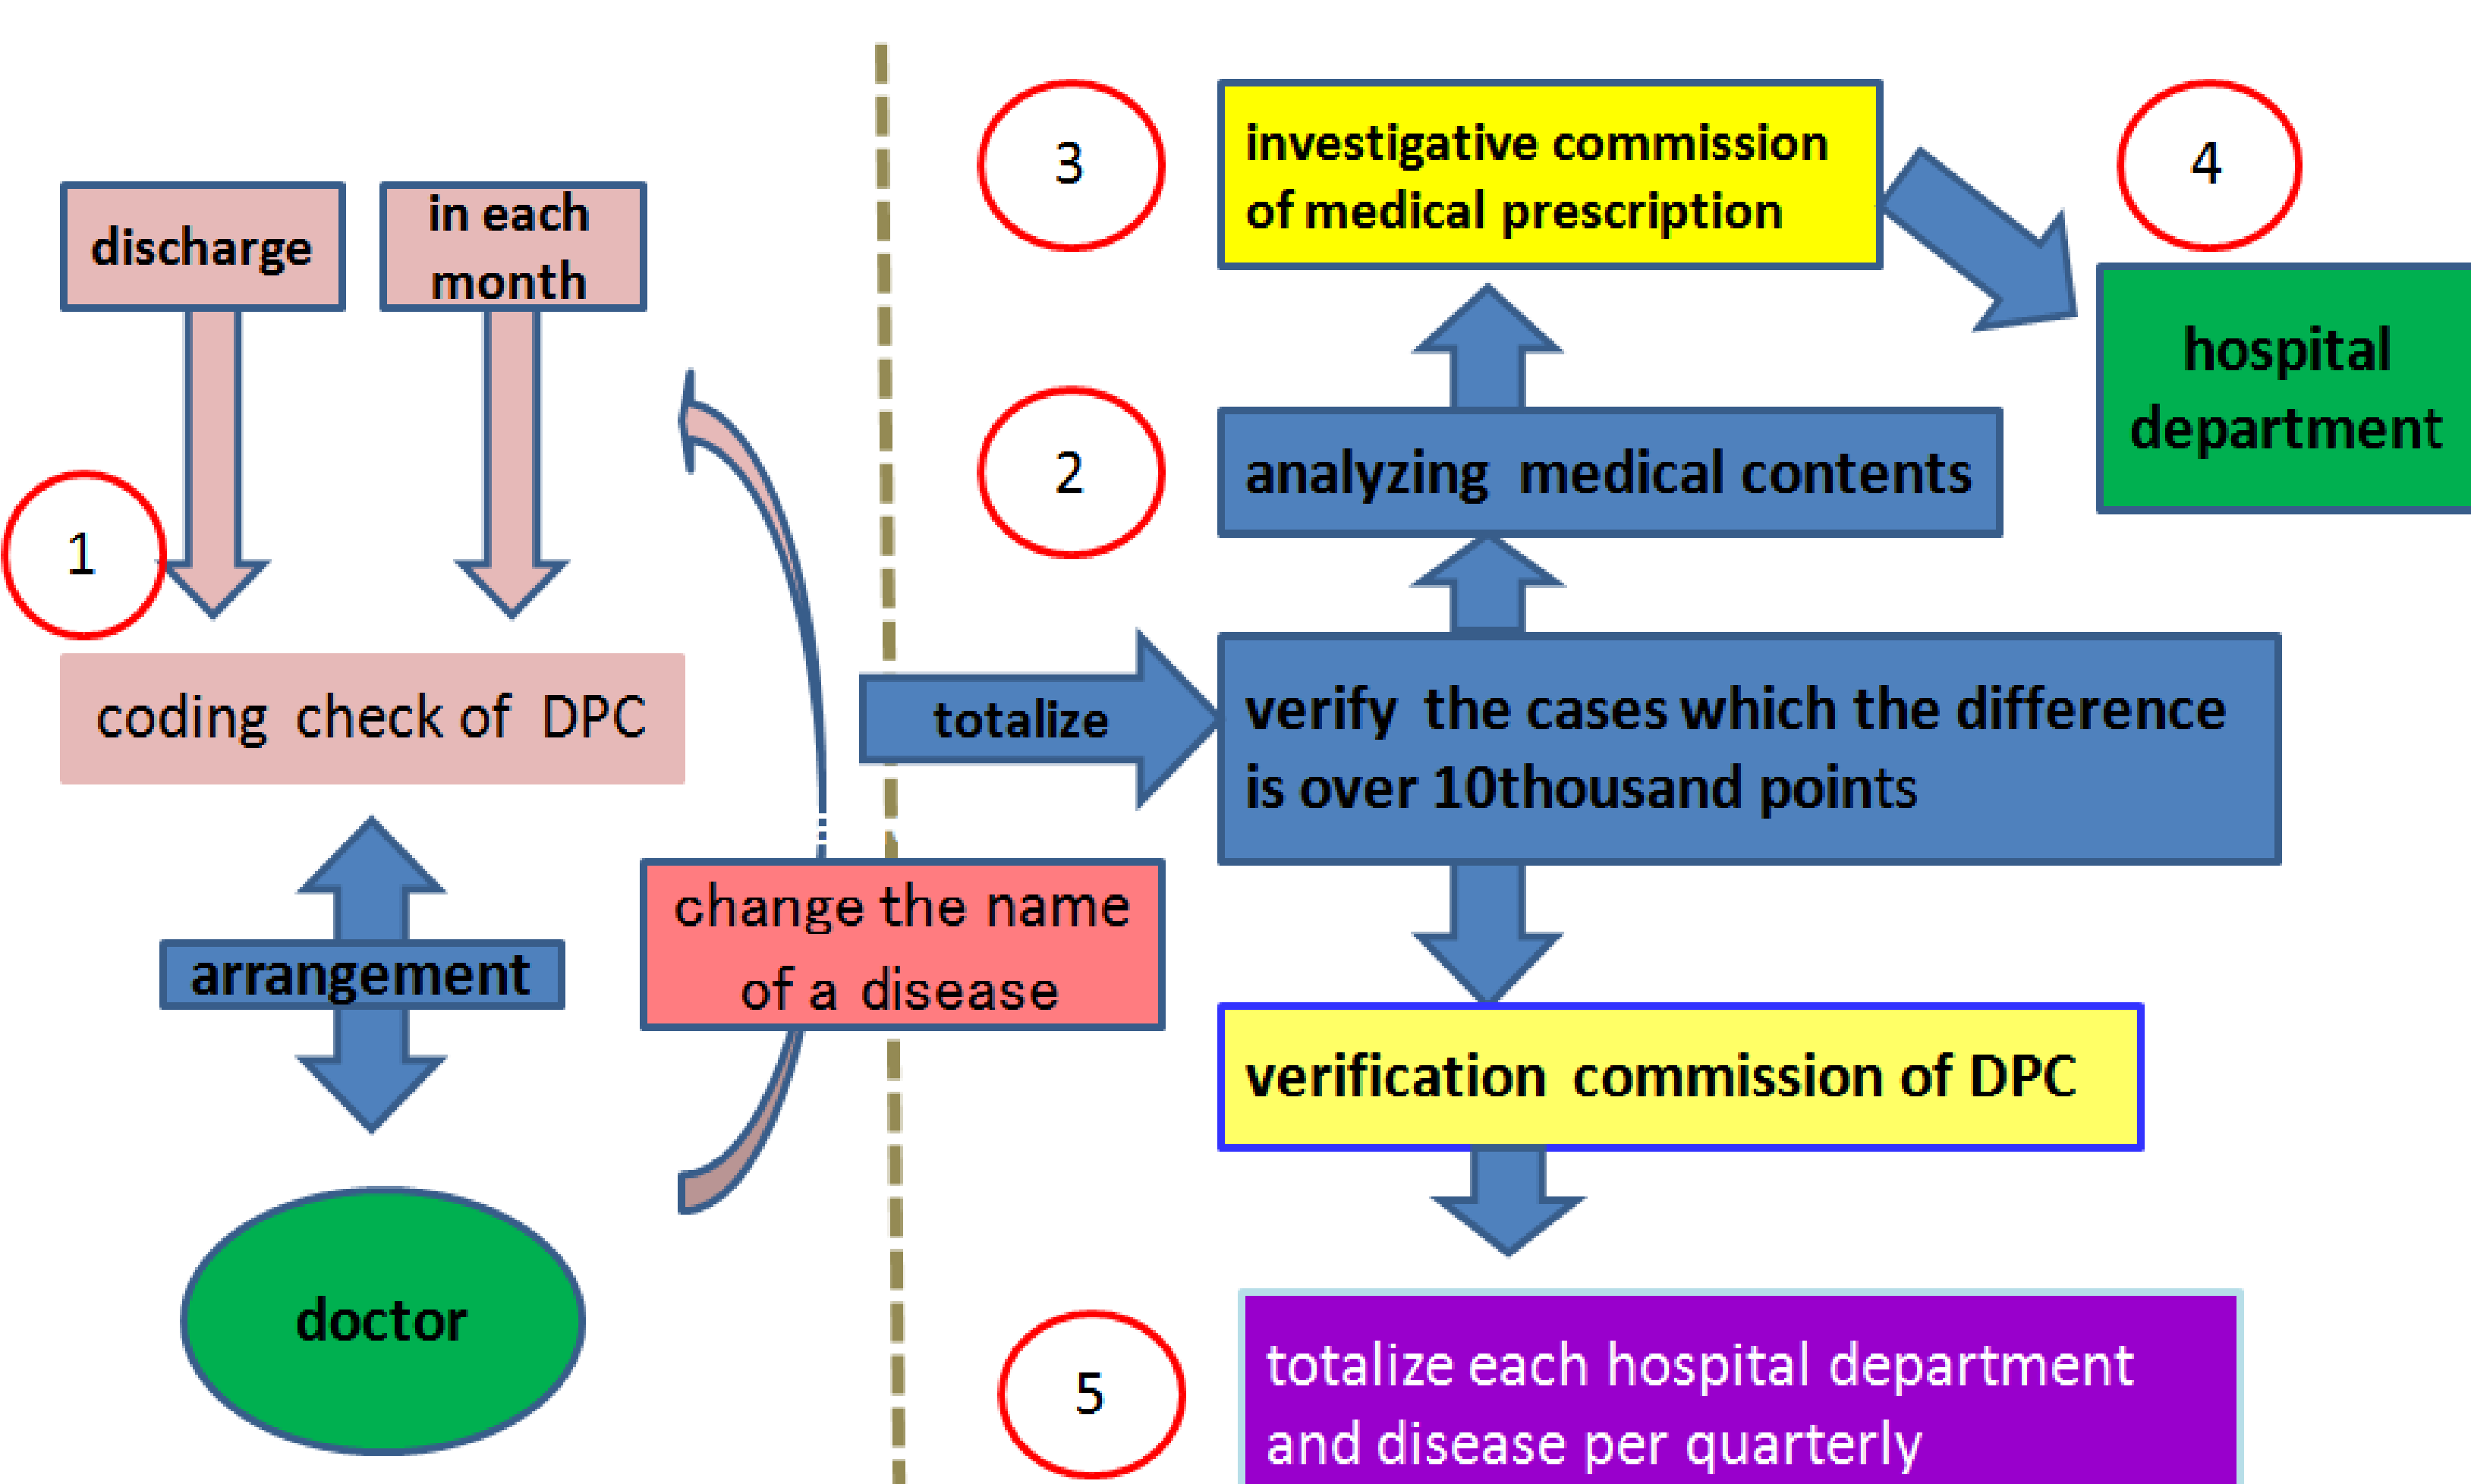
discharge

in each month

1

coding check of DPC

arrangement

doctor

change the name of a disease

totalize

3

investigative commission of medical prescription

4

hospital department

2

analyzing medical contents

verify the cases which the difference is over 10thousand points

verification commission of DPC

5

totalize each hospital department and disease per quarterly